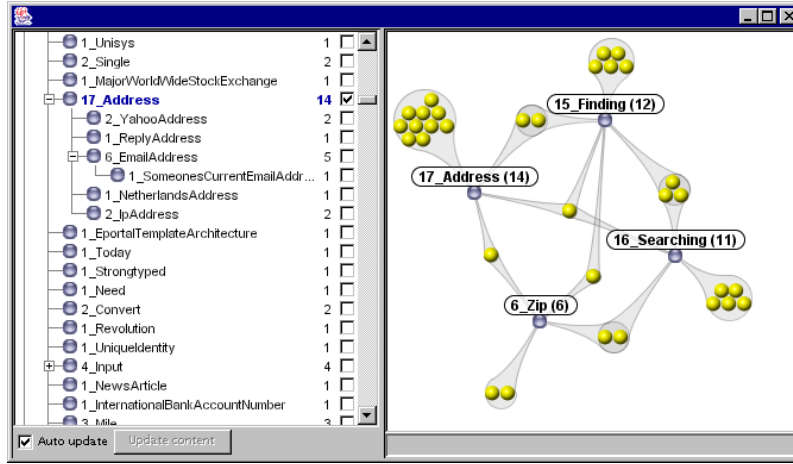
| | |
|---|---|
| 1_Unisys | 1 |
| 2_Single | 2 |
| 1_MajorWorldWideStockExchange | 1 |
| 17_Address | 14 |
| 2_YahooAddress | 2 |
| 1_ReplyAddress | 1 |
| 6_EmailAddress | 5 |
| 1_SomeonesCurrentEmailAddr... | 1 |
| 1_NetherlandsAddress | 1 |
| 2_IpAddress | 2 |
| 1_EportalTemplateArchitecture | 1 |
| 1_Today | 1 |
| 1_Strongtyped | 1 |
| 1_Need | 1 |
| 2_Convert | 2 |
| 1_Revolution | 1 |
| 1_UniqueIdentity | 1 |
| 4_Input | 4 |
| 1_NewsArticle | 1 |
| 1_InternationalBankAccountNumber | 1 |
| 3_Mile | 3 |

Auto update
Update content

15_Finding (12)
17_Address (14)
16_Searching (11)
6_Zip (6)